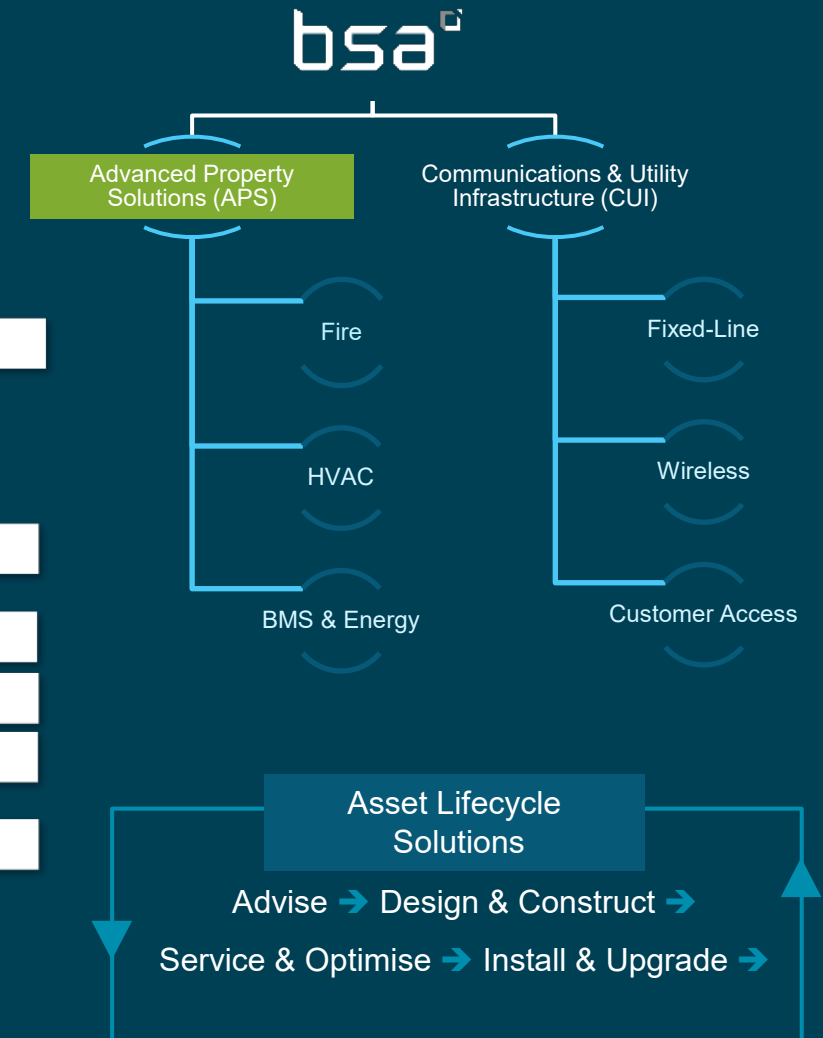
bsa

Advanced Property Solutions (APS)

Communications & Utility Infrastructure (CUI)

Fire

HVAC

BMS & Energy

Fixed-Line

Wireless

Customer Access

Asset Lifecycle Solutions

Advise ➔ Design & Construct ➔

Service & Optimise ➔ Install & Upgrade ➔